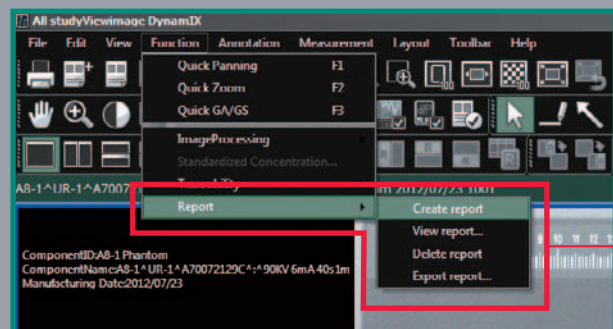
All studyViewimage DynamIX

File Edit View Function Annotation Measurement Layout Toolbar Help

Quick Panning F1
Quick Zoom F2
Quick GA/GS F3
ImageProcessing
Standardized Concentration...
Traceability
Report

Create report
View report...
Delete report
Export report...

A8-1^UR-1^A70072
m 2012/07/23 10:01

ComponentID:A8-1 Phantom
ComponentName:A8-1^UR-1^A70072129C^:^90KV 6mA 40s1m
Manufacturing Date:2012/07/23